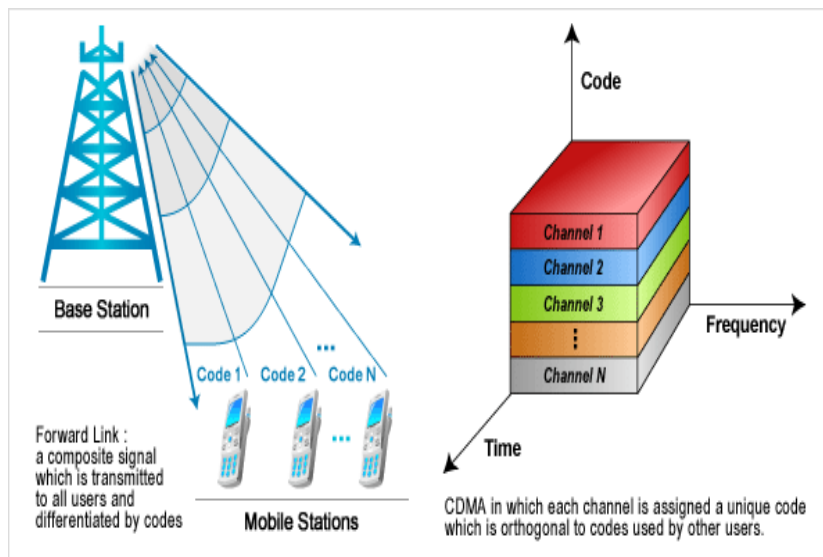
Base Station

Code 1 Code 2 ... Code N

Forward Link : a composite signal which is transmitted to all users and differentiated by codes

... 

Mobile Stations

Code

Channel 1

Channel 2

Channel 3

⋮

Channel N

Frequency

Time

CDMA in which each channel is assigned a unique code which is orthogonal to codes used by other users.